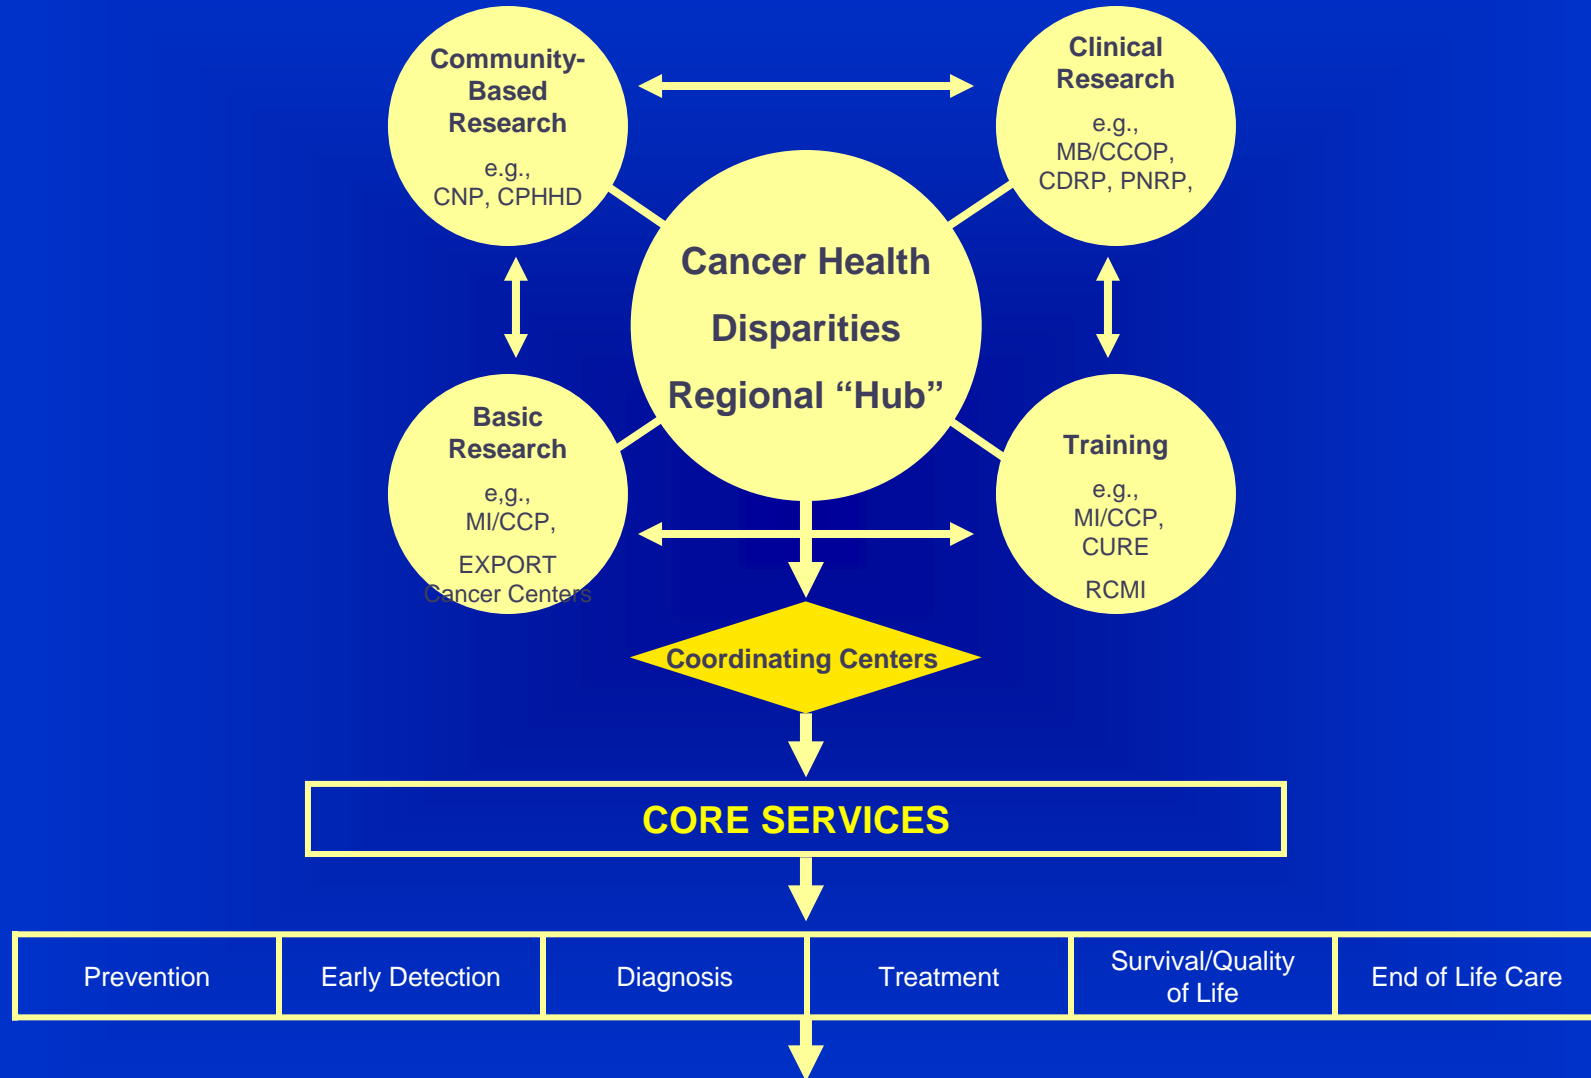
Community-Based Research

e.g., CNP, CPHHD

Clinical Research

e.g., MB/CCOP, CDRP, PNRP,

Cancer Health Disparities Regional “Hub”

Basic Research

e,g., MI/CCP,

EXPORT Cancer Centers

Training

e.g., MI/CCP, CURE

RCMI

Coordinating Centers

CORE SERVICES

| Prevention | Early Detection | Diagnosis | Treatment | Survival/Quality of Life | End of Life Care |
|---|---|---|---|---|---|